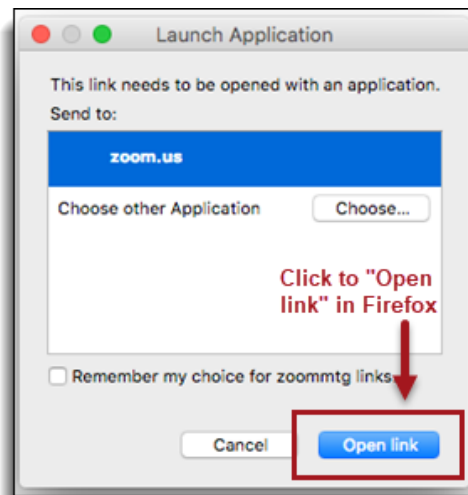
Launch Application

This link needs to be opened with an application.
Send to:

zoom.us

Choose other Application

Choose...

Click to "Open link" in Firefox

Remember my choice for zoommtg links

Cancel

Open link